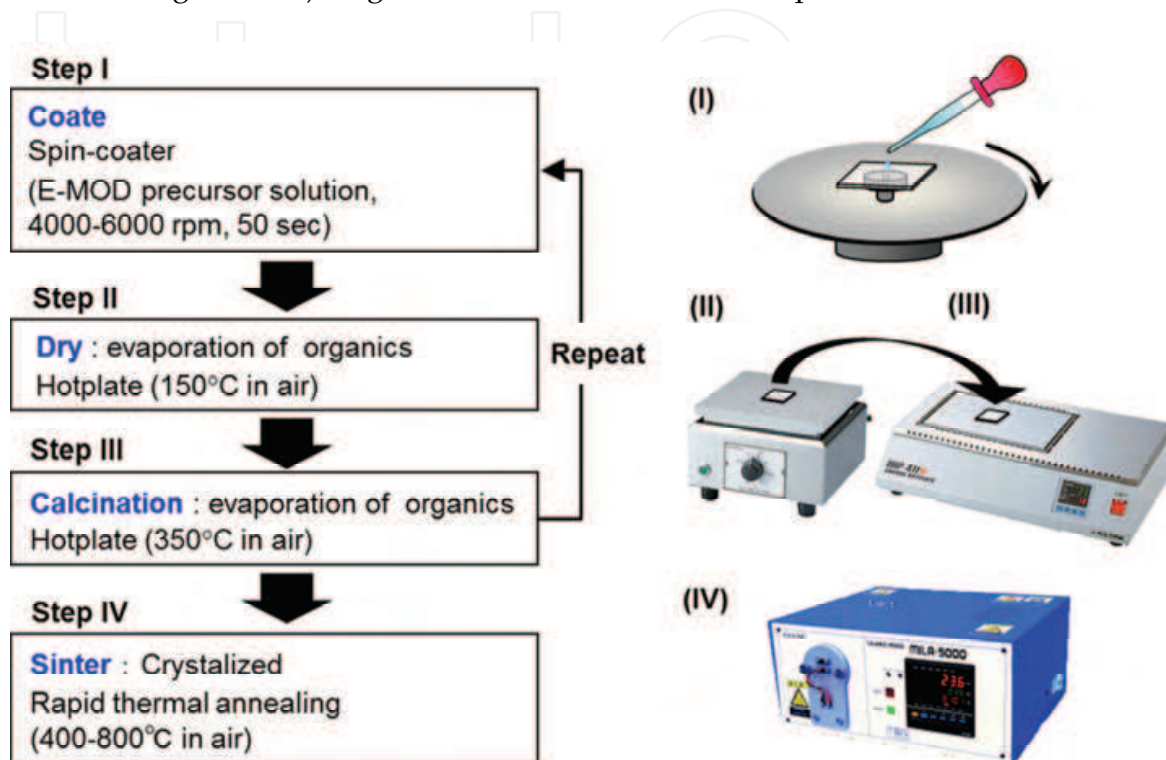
Step I

Coate
Spin-coater
(E-MOD precursor solution, 4000-6000 rpm, 50 sec)

Step II

Dry : evaporation of organics
Hotplate (150°C in air)

Step III

Calcination : evaporation of organics
Hotplate (350°C in air)

Step IV

Sinter : Crystalized
Rapid thermal annealing
(400-800°C in air)

Repeat

(I)

(II)

(III)

(IV)

MILA-5000

236